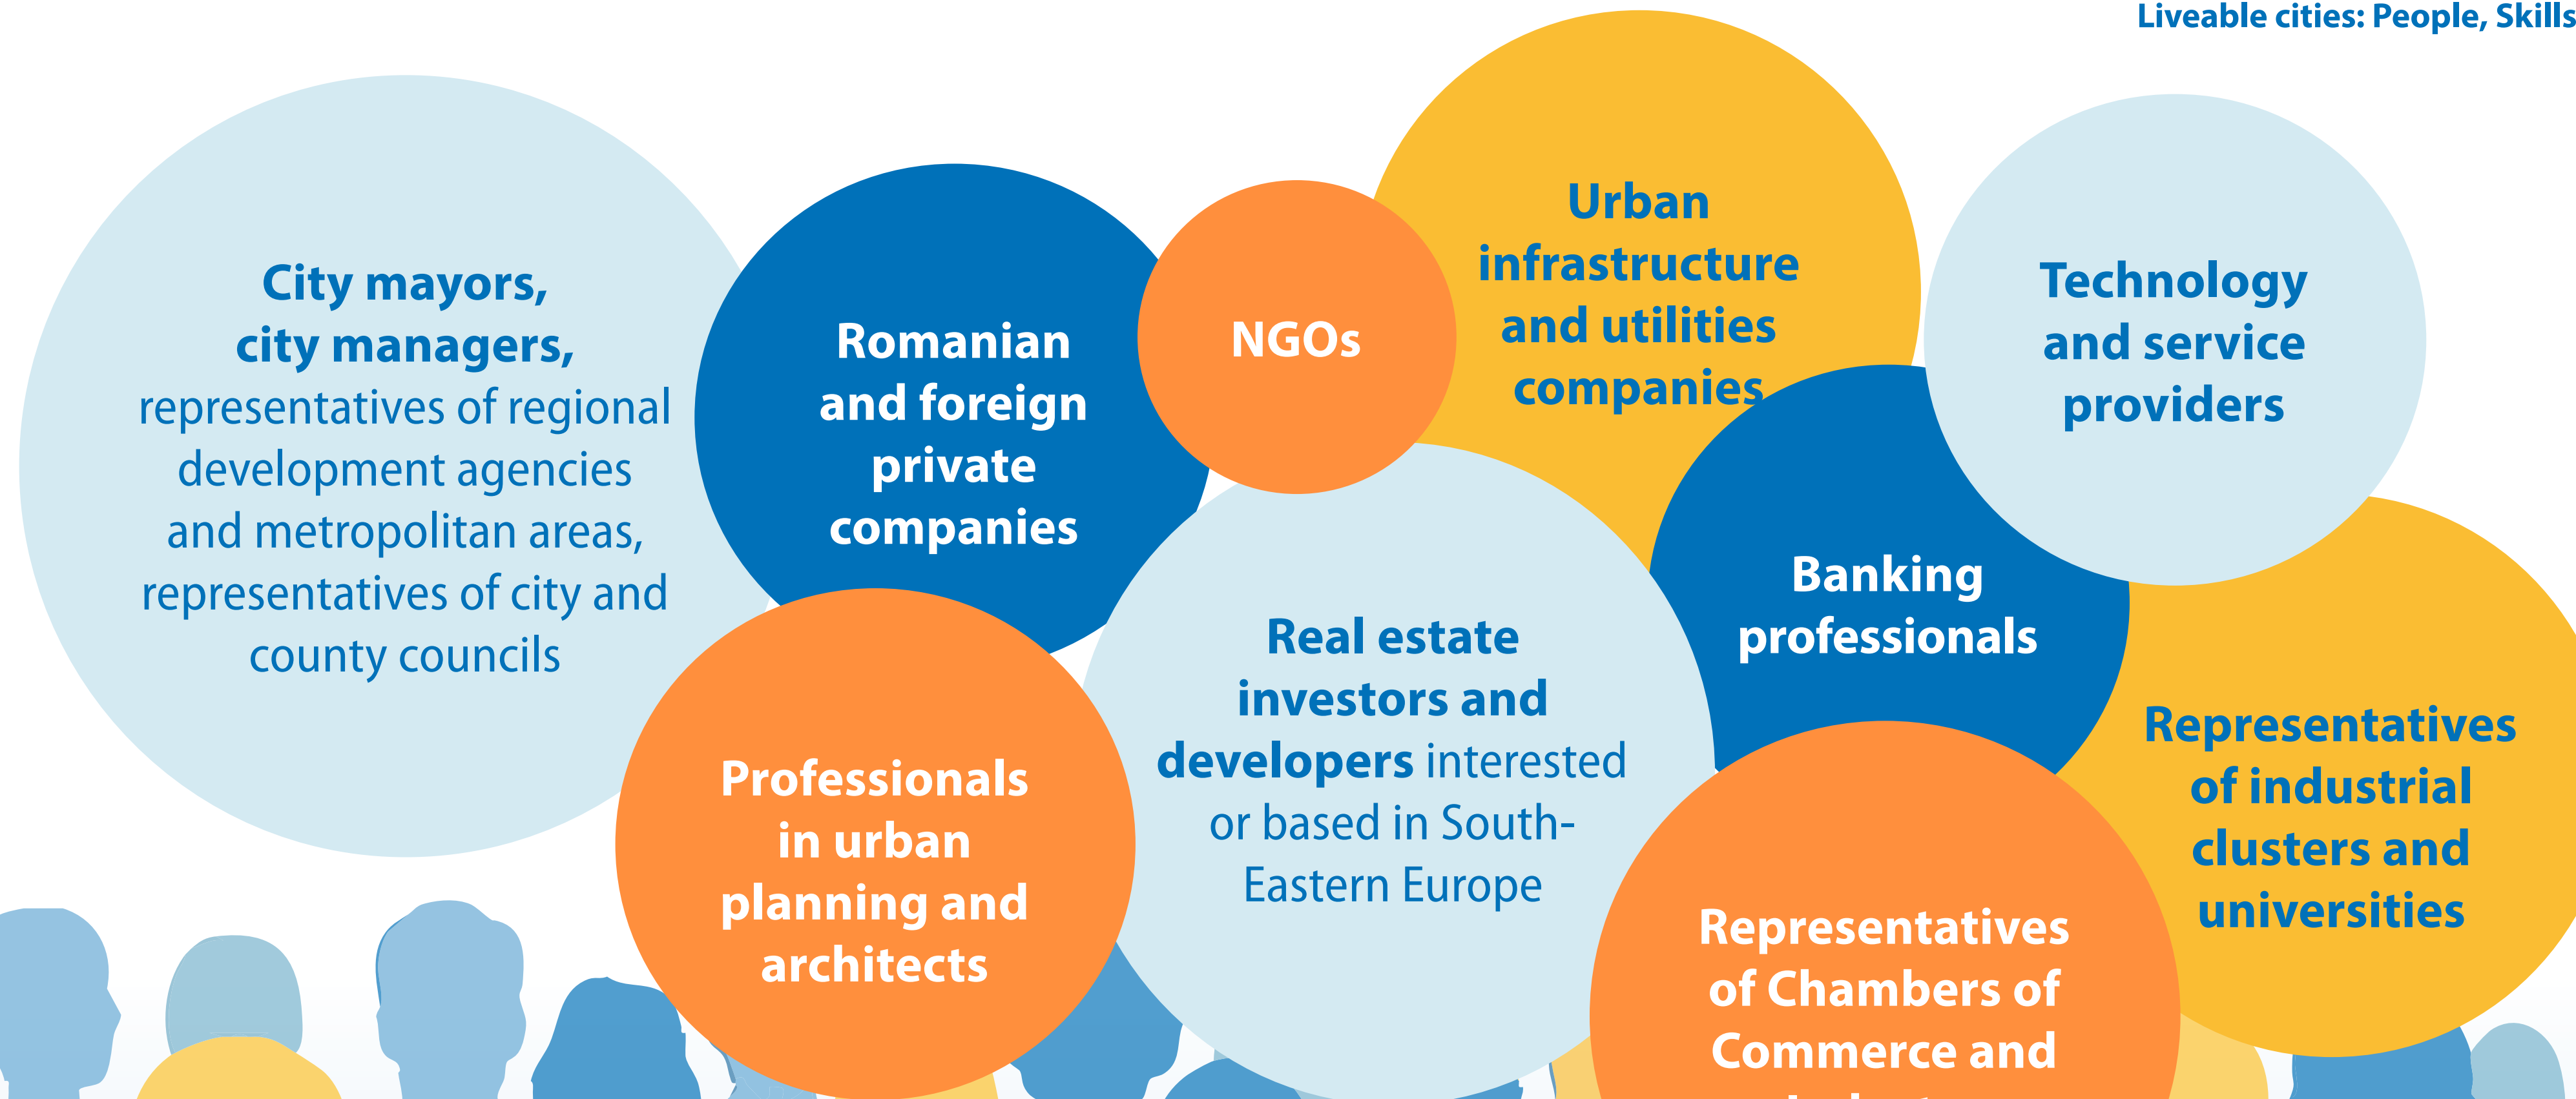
Liveable cities: People, Skills

City mayors, city managers, representatives of regional development agencies and metropolitan areas, representatives of city and county councils

Romanian and foreign private companies

NGOs

Urban infrastructure and utilities companies

Technology and service providers

Banking professionals

Real estate investors and developers interested or based in South-Eastern Europe

Professionals in urban planning and architects

Representatives of industrial clusters and universities

Representatives of Chambers of Commerce and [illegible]